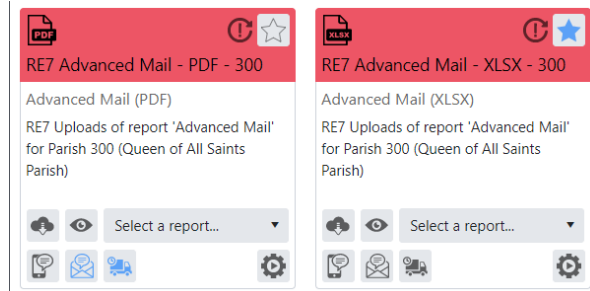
PDF

RE7 Advanced Mail - PDF - 300

Advanced Mail (PDF)

RE7 Uploads of report 'Advanced Mail' for Parish 300 (Queen of All Saints Parish)

Select a report...

XLSX

RE7 Advanced Mail - XLSX - 300

Advanced Mail (XLSX)

RE7 Uploads of report 'Advanced Mail' for Parish 300 (Queen of All Saints Parish)

Select a report...